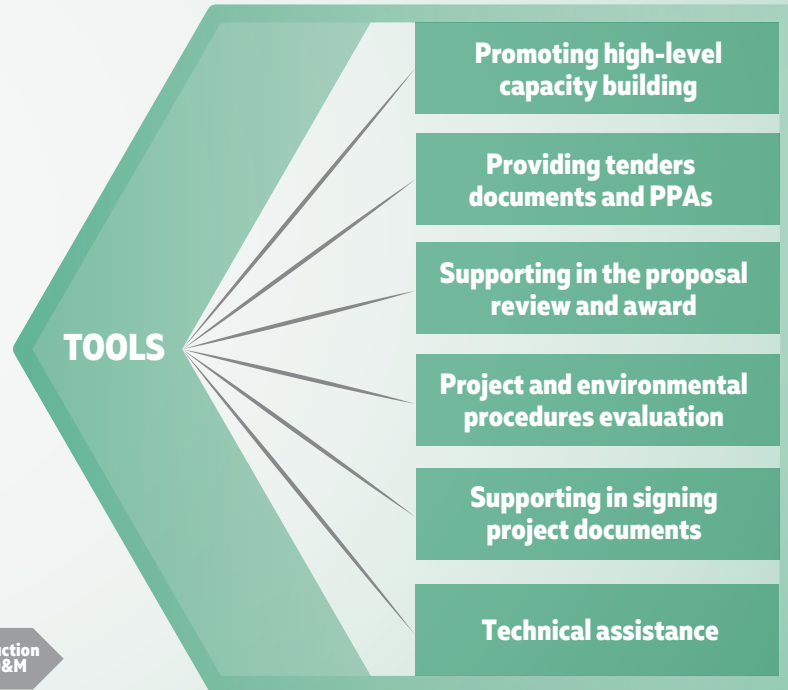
TOOLS

Promoting high-level capacity building

Providing tenders documents and PPAs

Supporting in the proposal review and award

Project and environmental procedures evaluation

Supporting in signing project documents

Technical assistance

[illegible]ction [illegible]&M